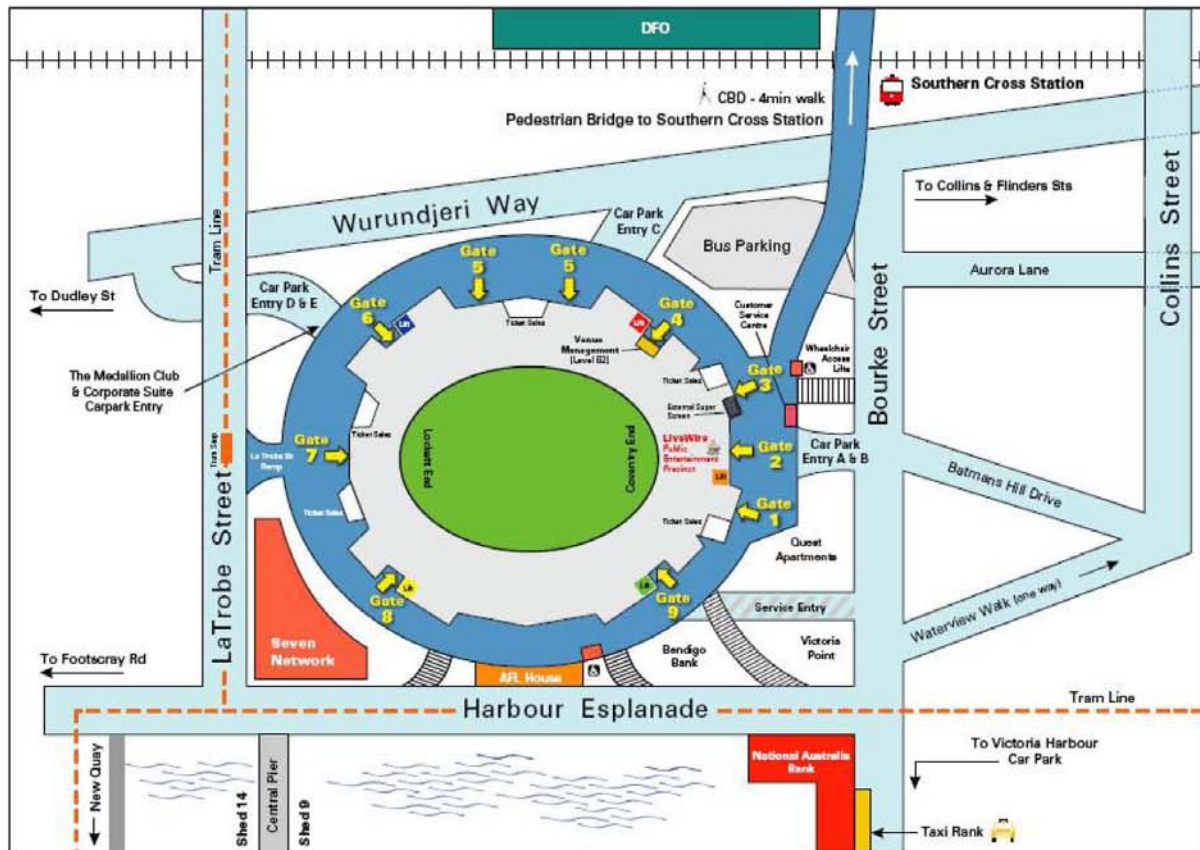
DFO

CBD - 4min walk
Pedestrian Bridge to Southern Cross Station

Southern Cross Station

Collins Street

To Collins & Flinders Sts

Wurundjeri Way

Car Park Entry C

Bus Parking

Tram Line

Aurora Lane

Bourke Street

To Dudley St

Car Park Entry D & E

Gate 5
Gate 5
Gate 6
Lift
Ticket Sales
Lift
Gate 4
Venue Management (Level B2)
Customer Service Centre
Wheelchair Access Lifts

The Medallion Club & Corporate Suite Carpark Entry

Ticket Sales
Gate 3
External Super Screen

Gate 7
Ticket Sales
La Trobe St Ramp
Tram Stop
Lockett End
Coventry End
LiveWire Public Entertainment Precinct
Lift
Gate 2
Car Park Entry A & B

Batmans Hill Drive

Ticket Sales
Ticket Sales
Gate 1

Quest Apartments

LaTrobe Street

Lift
Gate 8
Lift
Gate 9

Service Entry

Waterview Walk (one way)

Seven Network

Bendigo Bank

Victoria Point

To Footscray Rd

AFL House

Tram Line

Harbour Esplanade

To Victoria Harbour Car Park

New Quay

Shed 14

Central Pier

Shed 9

National Australia Bank

Taxi Rank